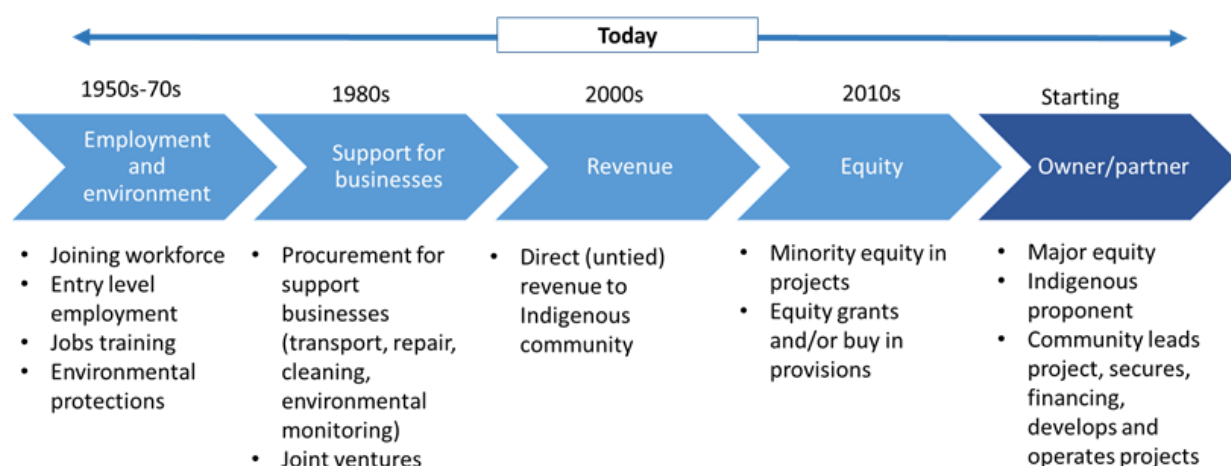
Today

1950s-70s

Employment and environment

- Joining workforce
- Entry level employment
- Jobs training
- Environmental protections

1980s

Support for businesses

- Procurement for support businesses (transport, repair, cleaning, environmental monitoring)
- Joint ventures

2000s

Revenue

- Direct (untied) revenue to Indigenous community

2010s

Equity

- Minority equity in projects
- Equity grants and/or buy in provisions

Starting

Owner/partner

- Major equity
- Indigenous proponent
- Community leads project, secures, financing, develops and operates projects